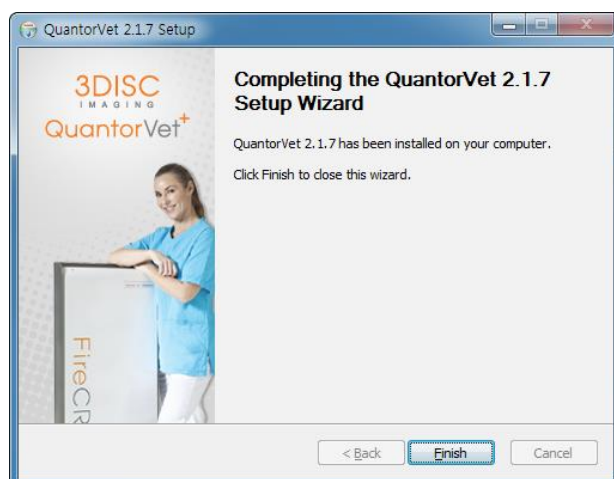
QuantorVet 2.1.7 Setup

3DISC
IMAGING
QuantorVet$^+$

FireCR

Completing the QuantorVet 2.1.7 Setup Wizard

QuantorVet 2.1.7 has been installed on your computer.

Click Finish to close this wizard.

< Back
Finish
Cancel